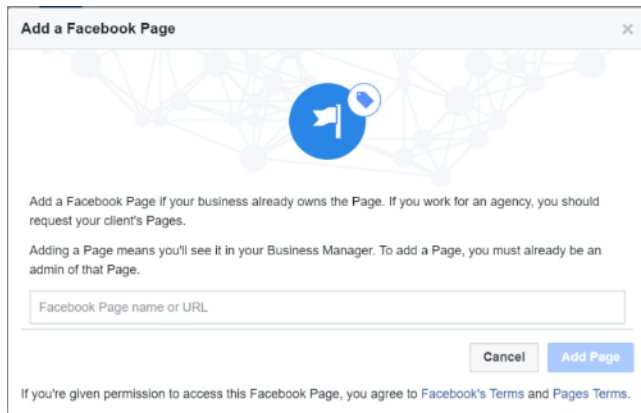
Add a Facebook Page

×

Add a Facebook Page if your business already owns the Page. If you work for an agency, you should request your client's Pages.

Adding a Page means you'll see it in your Business Manager. To add a Page, you must already be an admin of that Page.

Facebook Page name or URL

Cancel

Add Page

If you're given permission to access this Facebook Page, you agree to Facebook's Terms and Pages Terms.